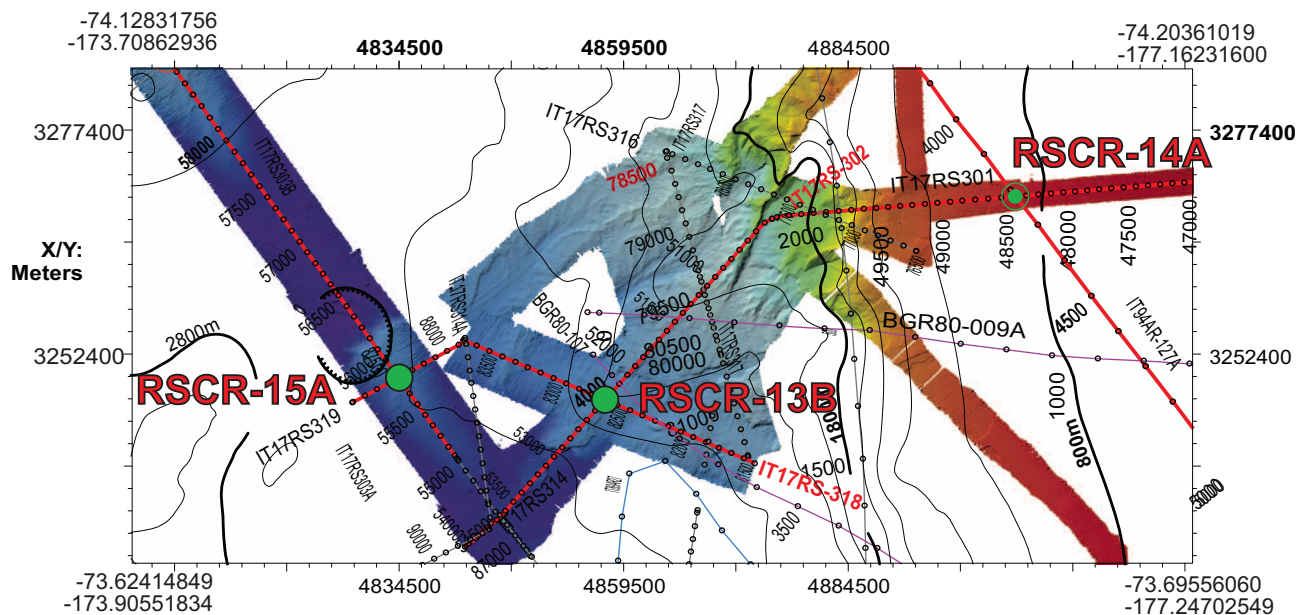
-74.12831756
-173.70862936

4834500

4859500

4884500

-74.20361019
-177.16231600

3277400

3277400

X/Y:
Meters

3252400

3252400

RSCR-14A

RSCR-15A

RSCR-13B

IT17RS316

IT17RS317

78500

IT17RS-302

IT17RS301

IT17RS303B

58000

57500

57000

56500

2800m

IT17RS319

IT17RS303A

88000

BGR80-107

79000

51000

2000

49500

49000

48500

48000

47500

47000

4000

4500

BGR80-009A

IT94AR-127A

79500

80500

80000

52000

4100

1000

800m

1800

1500

55500

55000

54500

54000

90000

89000

87000

IT17RS314

IT17RS-318

3500

50000

-73.62414849
-173.90551834

4834500

4859500

4884500

-73.69556060
-177.24702549